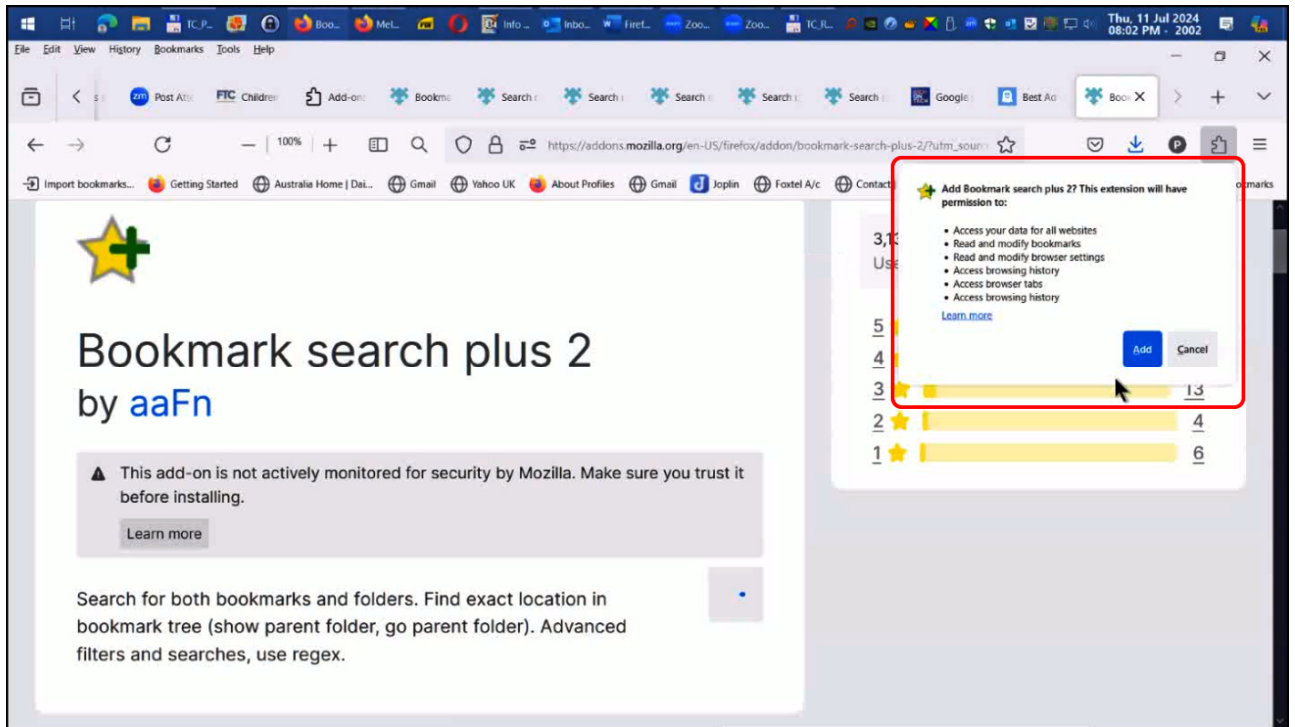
TC_P... Boo... Mel... Info ... Inbo... Firef... Zoo... Zoo... TC_R...
Thu, 11 Jul 2024
08:02 PM - 2002

File Edit View History Bookmarks Tools Help

Post Att... FTC Children... Add-on... Bookma... Search... Search... Search... Search... Search... Google... Best Ad... Boo ×

100%
https://addons.mozilla.org/en-US/firefox/addon/bookmark-search-plus-2/?utm_sourc

Import bookmarks... Getting Started Australia Home | Dai... Gmail Yahoo UK About Profiles Gmail Joplin Foxtel A/c Contact ...okmarks

Bookmark search plus 2
by aaFn

This add-on is not actively monitored for security by Mozilla. Make sure you trust it before installing.

Learn more

Search for both bookmarks and folders. Find exact location in bookmark tree (show parent folder, go parent folder). Advanced filters and searches, use regex.

3,1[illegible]
Us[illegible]
5
4
3 13
2 4
1 6

Add Bookmark search plus 2? This extension will have permission to:

• Access your data for all websites
• Read and modify bookmarks
• Read and modify browser settings
• Access browsing history
• Access browser tabs
• Access browsing history

Learn more

Add
Cancel